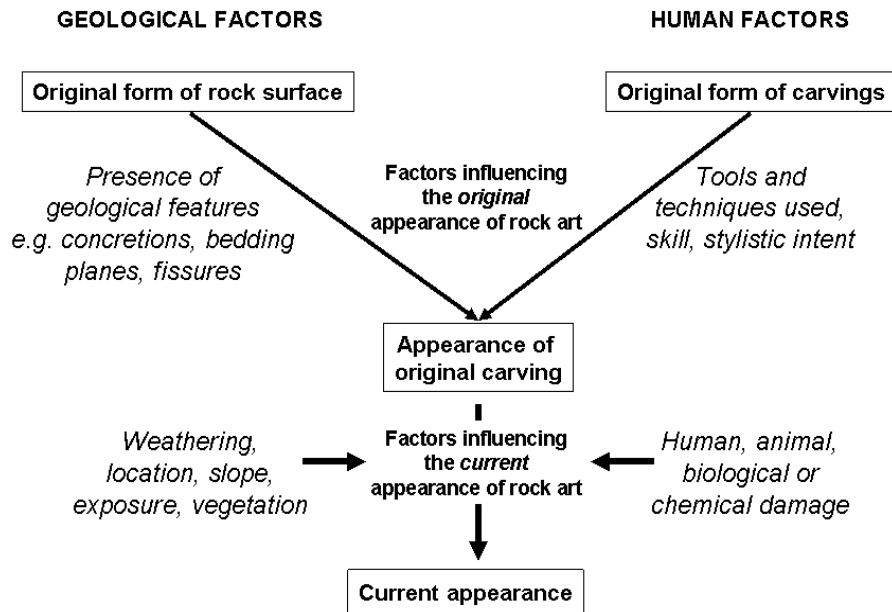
GEOLOGICAL FACTORS

HUMAN FACTORS

Original form of rock surface

Original form of carvings

Presence of geological features e.g. concretions, bedding planes, fissures

Factors influencing the *original* appearance of rock art

Tools and techniques used, skill, stylistic intent

Appearance of original carving

Weathering, location, slope, exposure, vegetation

Factors influencing the *current* appearance of rock art

Human, animal, biological or chemical damage

Current appearance